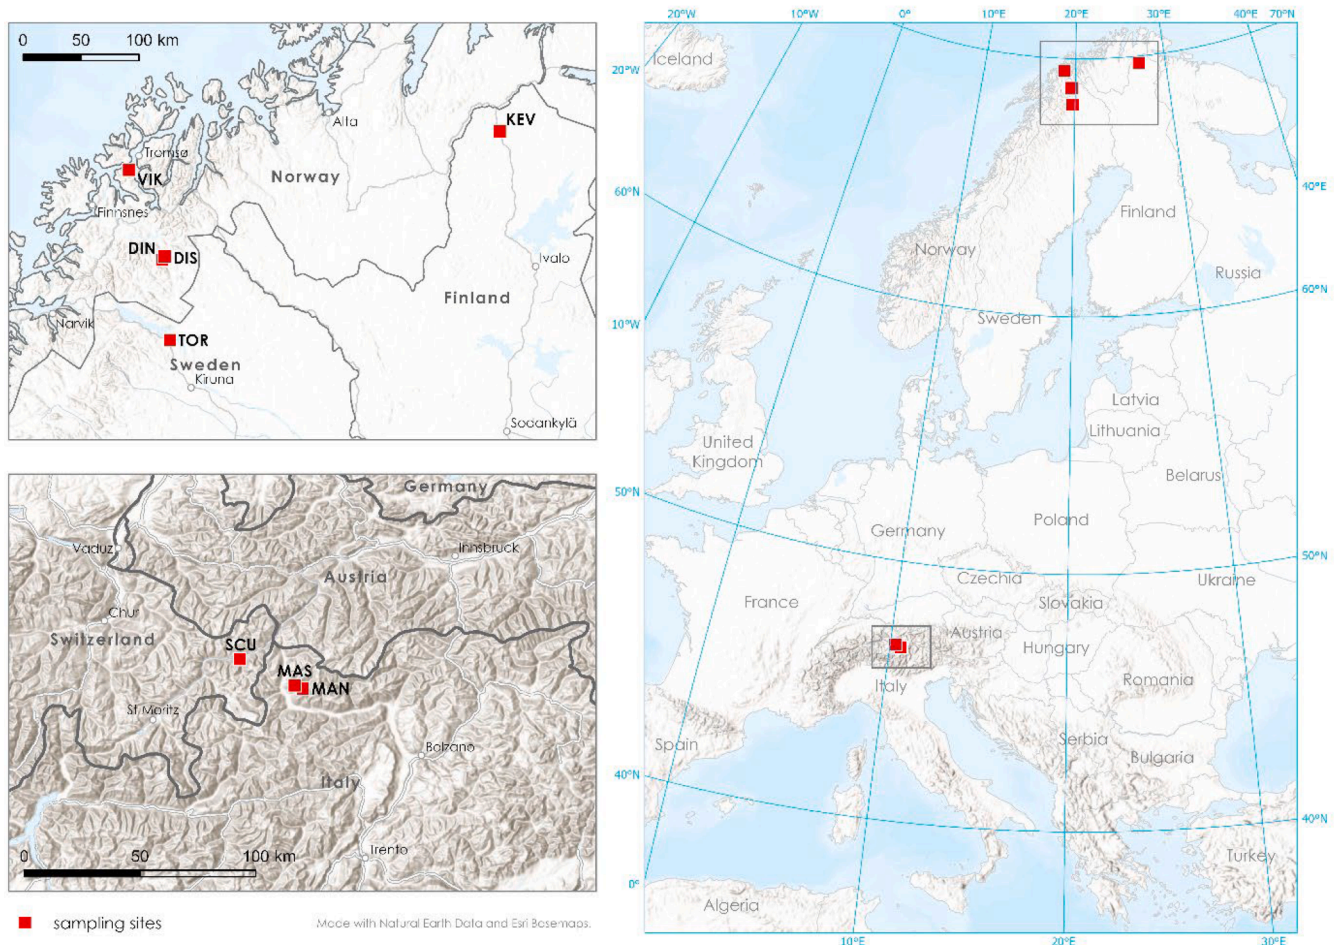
0 50 100 km

Alta
KEV
Tromsø
VIK
Norway
Finnsnes
DIN
DIS
Ivalo
Finland
Narvik
TOR
Sweden
Kiruna
Sodankylä

Germany
Vaduz
Innsbruck
Austria
Chur
Switzerland
SCU
MAS
MAN
St. Moritz
Bolzano
Italy
0 50 100 km
Trento

sampling sites

Made with Natural Earth Data and Esri Basemaps.

20°W 10°W 0° 10°E 20°E 30°E 40°E 70°N
20°W
Iceland
60°N
40°E
Finland
Norway
Russia
60°N
10°W
Sweden
Latvia
Lithuania
United Kingdom
Belarus
50°N
Poland
Germany
50°N
Czechia
Ukraine
France
Slovakia
Austria
Hungary
Italy
Romania
Spain
Serbia
Bulgaria
40°N
40°N
Turkey
0°
Algeria
10°E
20°E
30°E